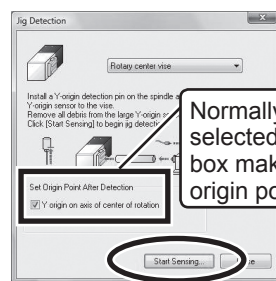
Jig Detection

Rotary center vise

Install a Y-origin detection pin on the spindle a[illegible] Y-origin sensor to the vise. Remove all debris from the large Y-origin s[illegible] Click [Start Sensing] to begin jig detecti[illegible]

Set Origin Point After Detection

Y origin on axis of center of rotation

Start Sensing

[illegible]e

Normally selected box mak origin po